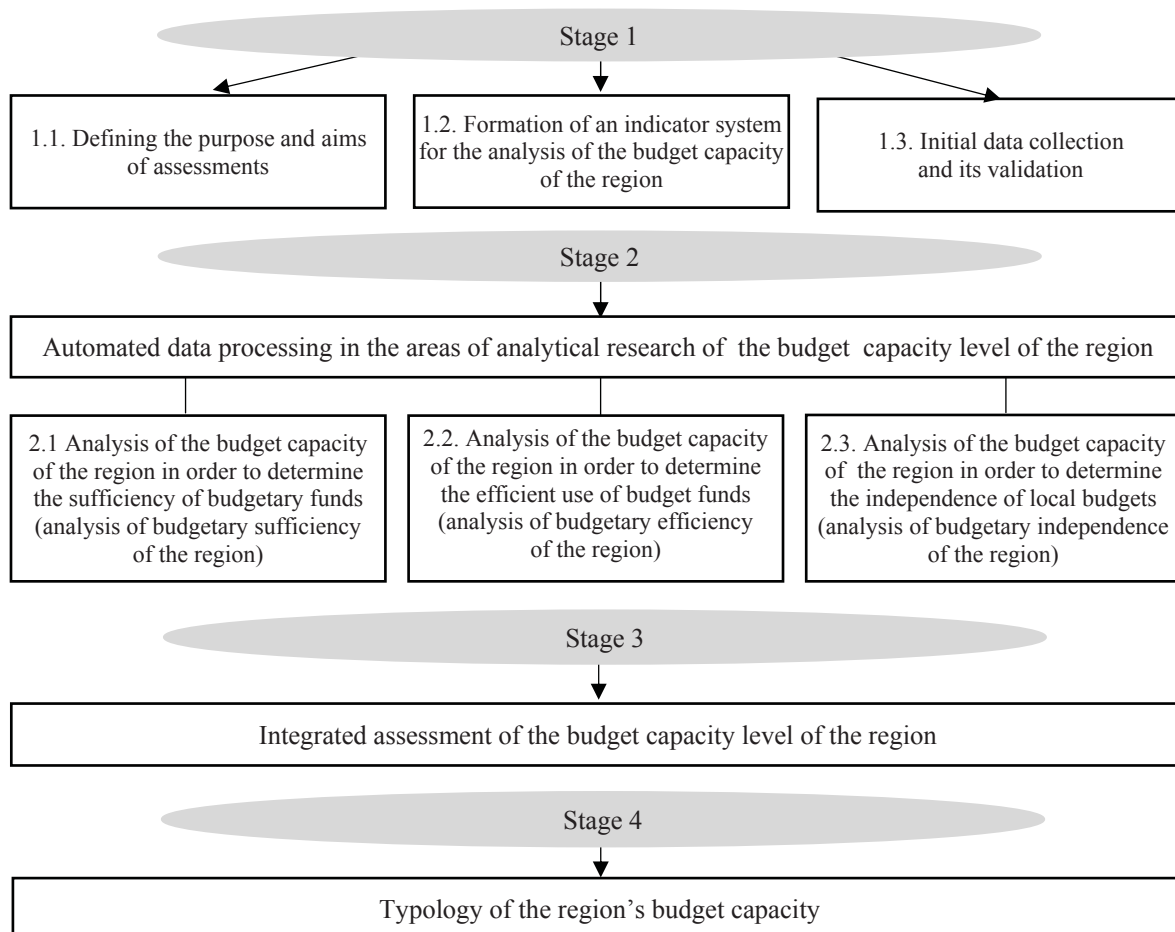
Stage 1

1.1. Defining the purpose and aims of assessments

1.2. Formation of an indicator system for the analysis of the budget capacity of the region

1.3. Initial data collection and its validation

Stage 2

Automated data processing in the areas of analytical research of the budget capacity level of the region

2.1 Analysis of the budget capacity of the region in order to determine the sufficiency of budgetary funds (analysis of budgetary sufficiency of the region)

2.2. Analysis of the budget capacity of the region in order to determine the efficient use of budget funds (analysis of budgetary efficiency of the region)

2.3. Analysis of the budget capacity of the region in order to determine the independence of local budgets (analysis of budgetary independence of the region)

Stage 3

Integrated assessment of the budget capacity level of the region

Stage 4

Typology of the region's budget capacity